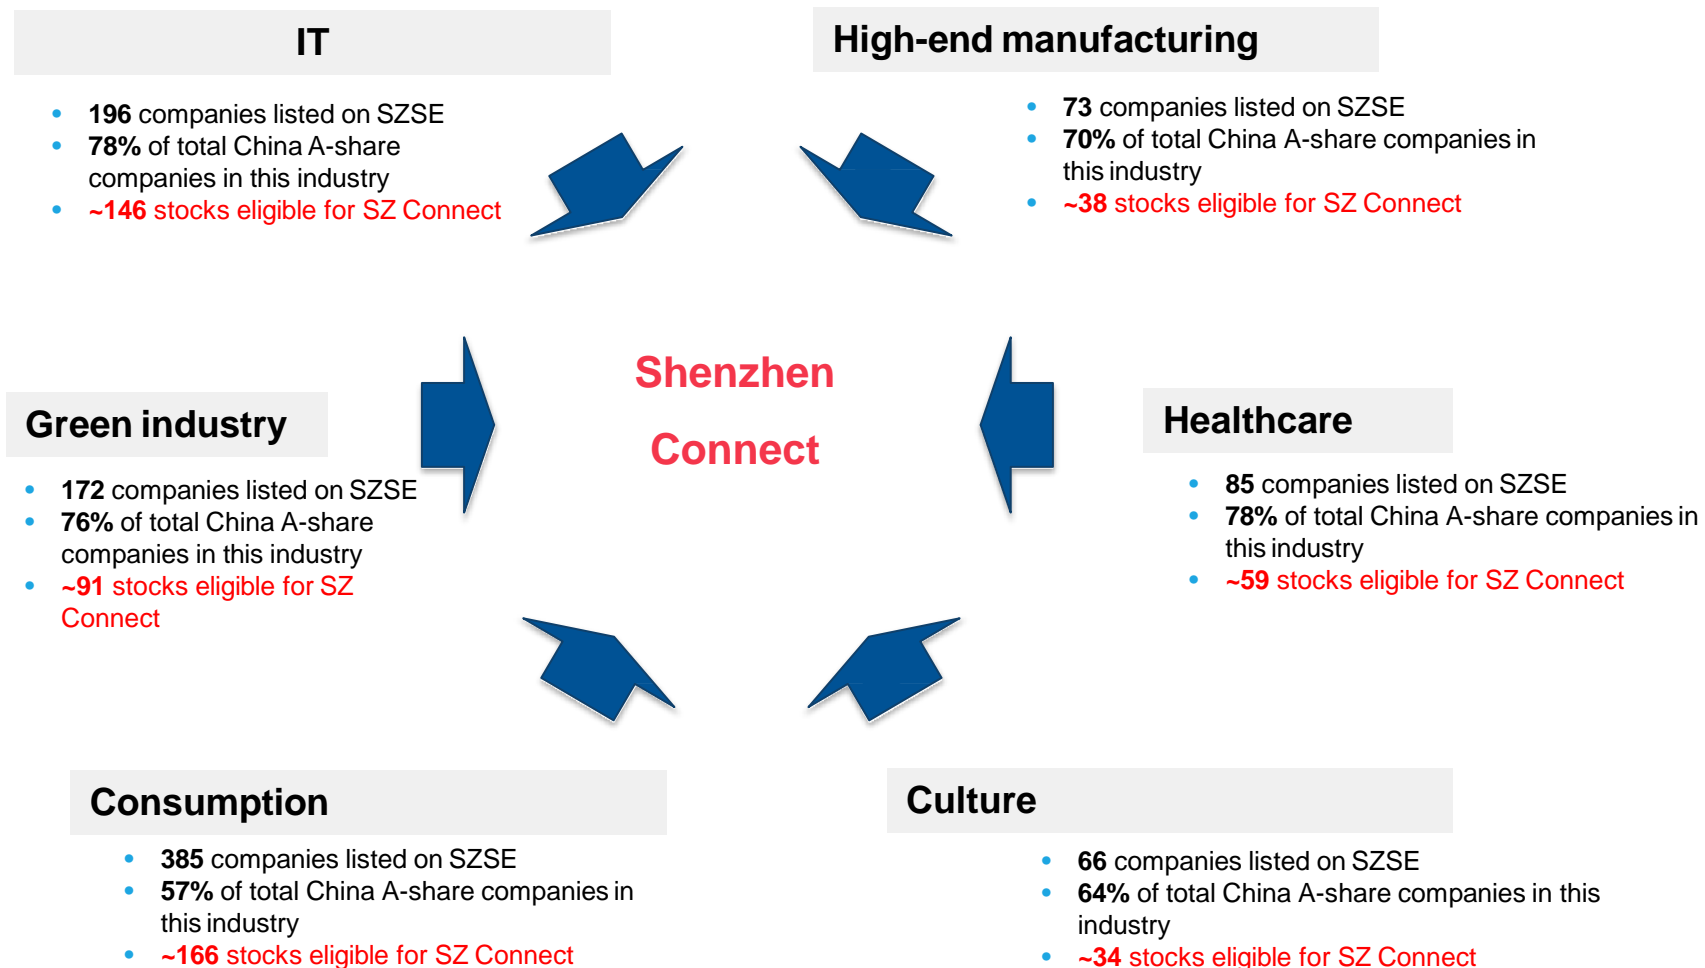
IT

- 196 companies listed on SZSE
- 78% of total China A-share companies in this industry
- ~146 stocks eligible for SZ Connect

High-end manufacturing

- 73 companies listed on SZSE
- 70% of total China A-share companies in this industry
- ~38 stocks eligible for SZ Connect

Shenzhen Connect

Green industry

- 172 companies listed on SZSE
- 76% of total China A-share companies in this industry
- ~91 stocks eligible for SZ Connect

Healthcare

- 85 companies listed on SZSE
- 78% of total China A-share companies in this industry
- ~59 stocks eligible for SZ Connect

Consumption

- 385 companies listed on SZSE
- 57% of total China A-share companies in this industry
- ~166 stocks eligible for SZ Connect

Culture

- 66 companies listed on SZSE
- 64% of total China A-share companies in this industry
- ~34 stocks eligible for SZ Connect